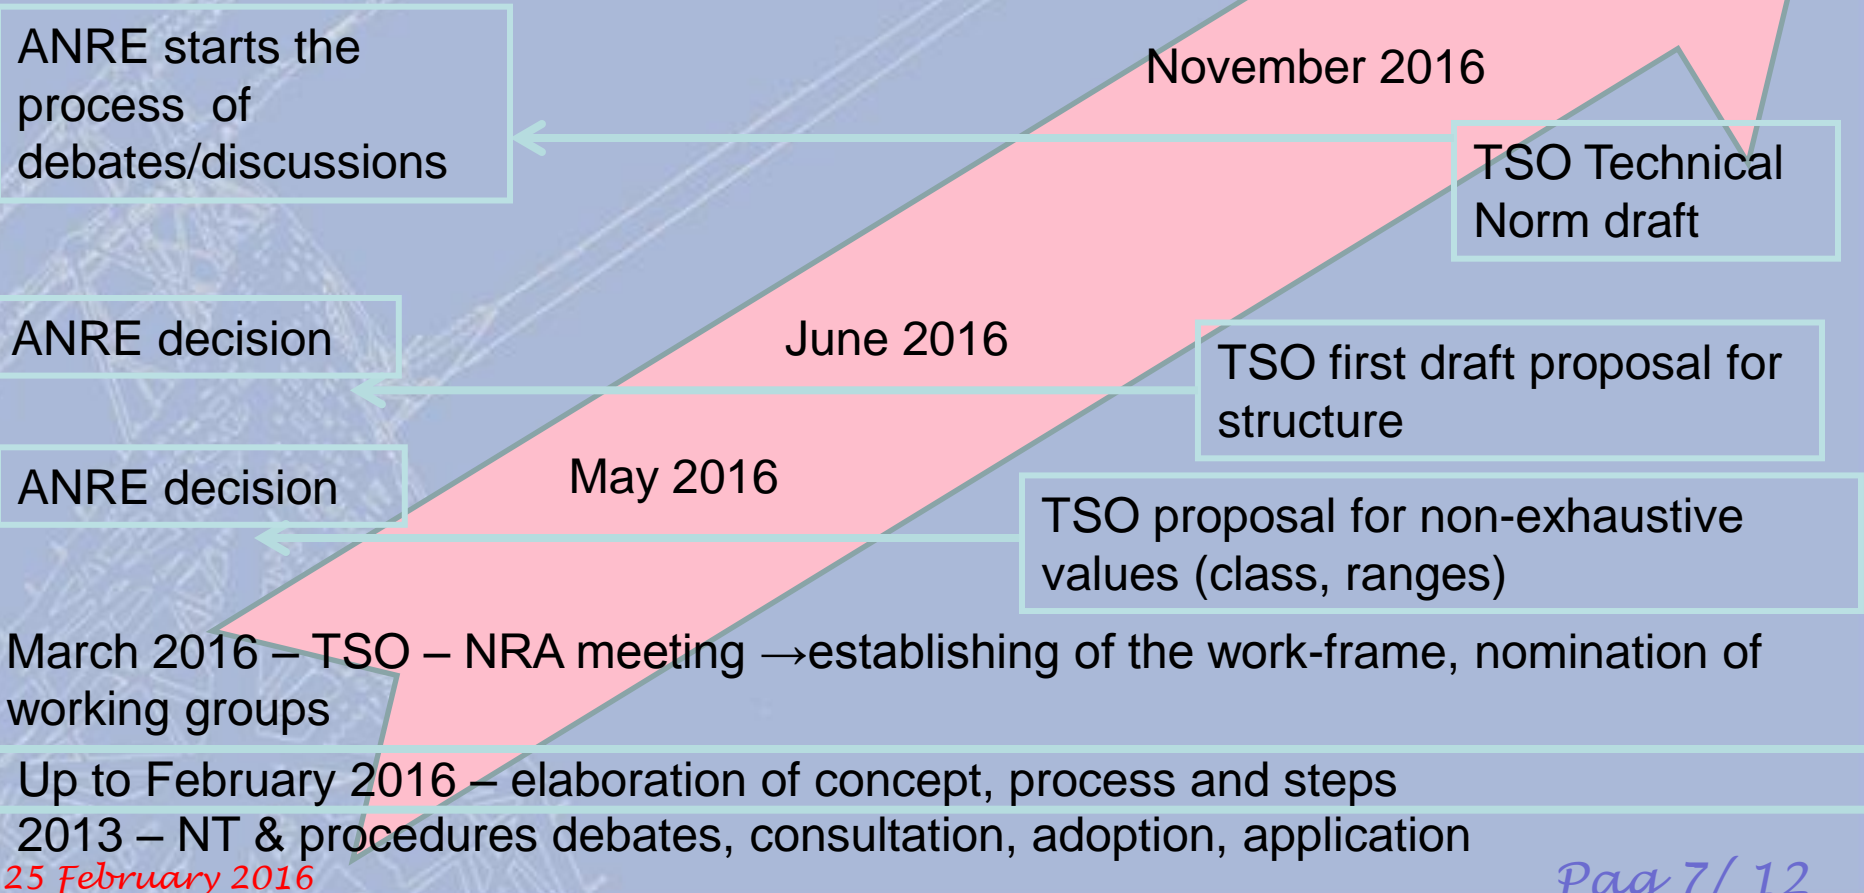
ANRE starts the process of debates/discussions

November 2016

TSO Technical Norm draft

ANRE decision

June 2016

TSO first draft proposal for structure

ANRE decision

May 2016

TSO proposal for non-exhaustive values (class, ranges)

March 2016 – TSO – NRA meeting →establishing of the work-frame, nomination of working groups

Up to February 2016 – elaboration of concept, process and steps

2013 – NT & procedures debates, consultation, adoption, application

25 February 2016

Pag 7/ 12